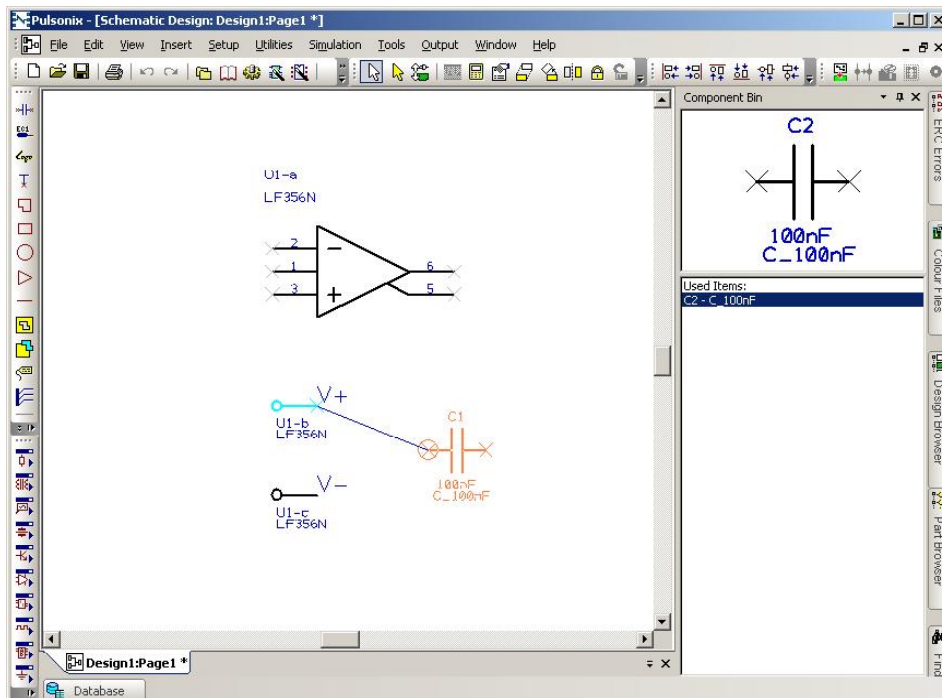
Pulsonix - [Schematic Design: Design1:Page1 *]

File Edit View Insert Setup Utilities Simulation Tools Output Window Help

U1-a
LF356N

2
1
3
6
5

V+
U1-b
LF356N

C1
100nF
C_100nF

V-
U1-c
LF356N

Component Bin

C2
100nF
C_100nF

Used Items:
C2 - C_100nF

ERC Errors
Colour Files
Design Browser
Part Browser
Find

Design1:Page1 *

Database